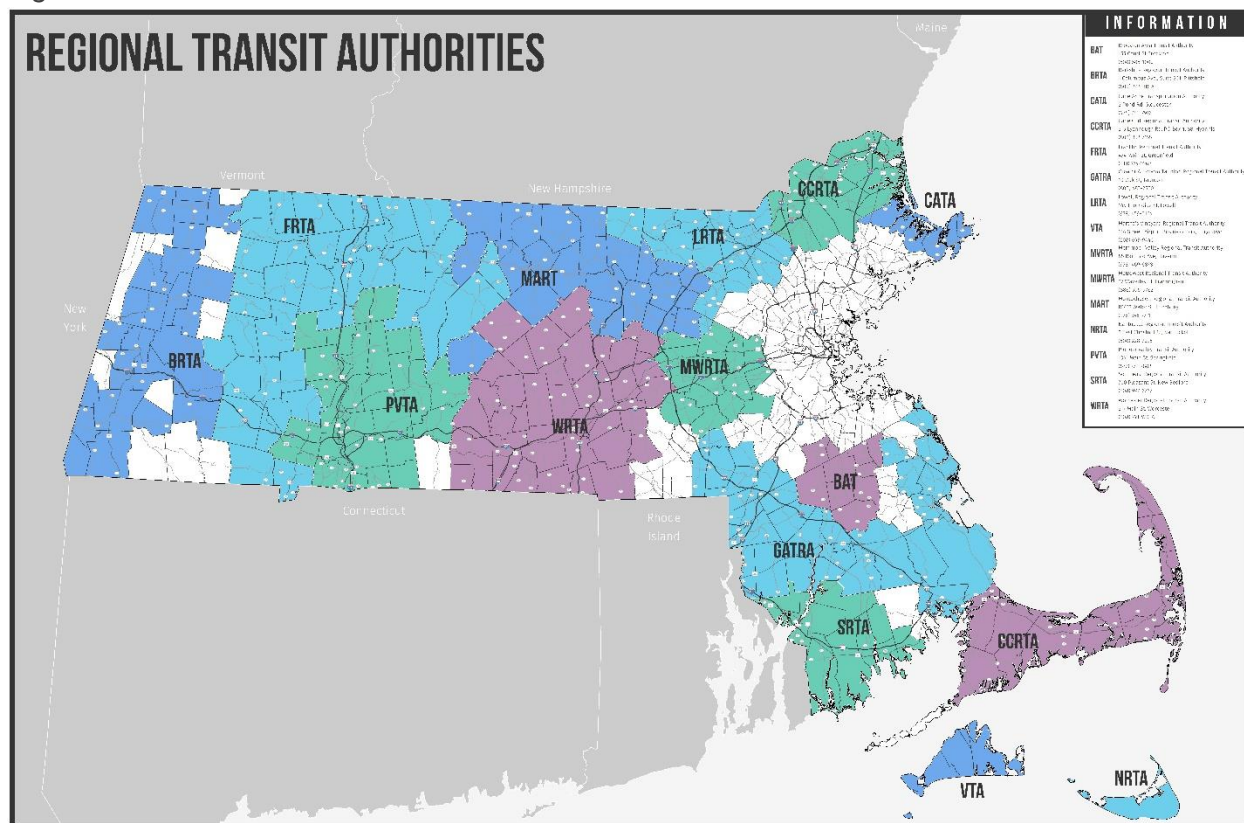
REGIONAL TRANSIT AUTHORITIES

INFORMATION

| | |
|---|---|
| BAT | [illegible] |
| BRTA | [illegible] |
| CATA | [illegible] |
| CCRTA | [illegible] |
| FRTA | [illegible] |
| GATRA | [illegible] |
| LRTA | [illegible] |
| VTA | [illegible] |
| MVRTA | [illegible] |
| MWRTA | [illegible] |
| MART | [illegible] |
| NRTA | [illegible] |
| PVTA | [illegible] |
| SRTA | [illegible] |
| WRTA | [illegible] |

Maine

Vermont

New Hampshire

New York

Connecticut

Rhode Island

BRTA

FRTA

MART

LRTA

CCRTA

CATA

PVTA

WRTA

MWRTA

BAT

GATRA

SRTA

CCRTA

VTA

NRTA